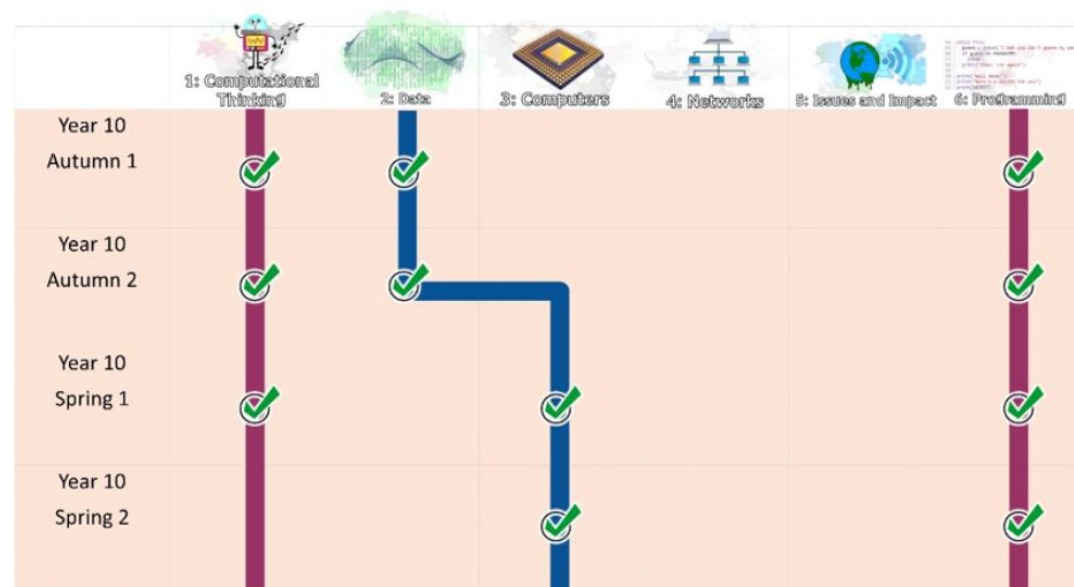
| | 1: Computational Thinking | 2: Data | 3: Computers | 4: Networks | 5: Issues and Impact | 6: Programming |
|---|---|---|---|---|---|---|
| Year 10 Autumn 1 | | | | | | |
| Year 10 Autumn 2 | | | | | | |
| Year 10 Spring 1 | | | | | | |
| Year 10 Spring 2 | | | | | | |